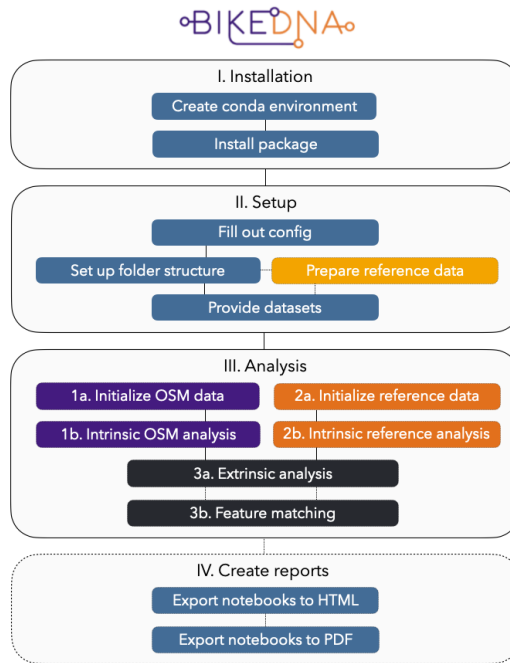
BIKEDNA

I. Installation

Create conda environment

Install package

II. Setup

Fill out config

Set up folder structure

Prepare reference data

Provide datasets

III. Analysis

1a. Initialize OSM data

2a. Initialize reference data

1b. Intrinsic OSM analysis

2b. Intrinsic reference analysis

3a. Extrinsic analysis

3b. Feature matching

IV. Create reports

Export notebooks to HTML

Export notebooks to PDF